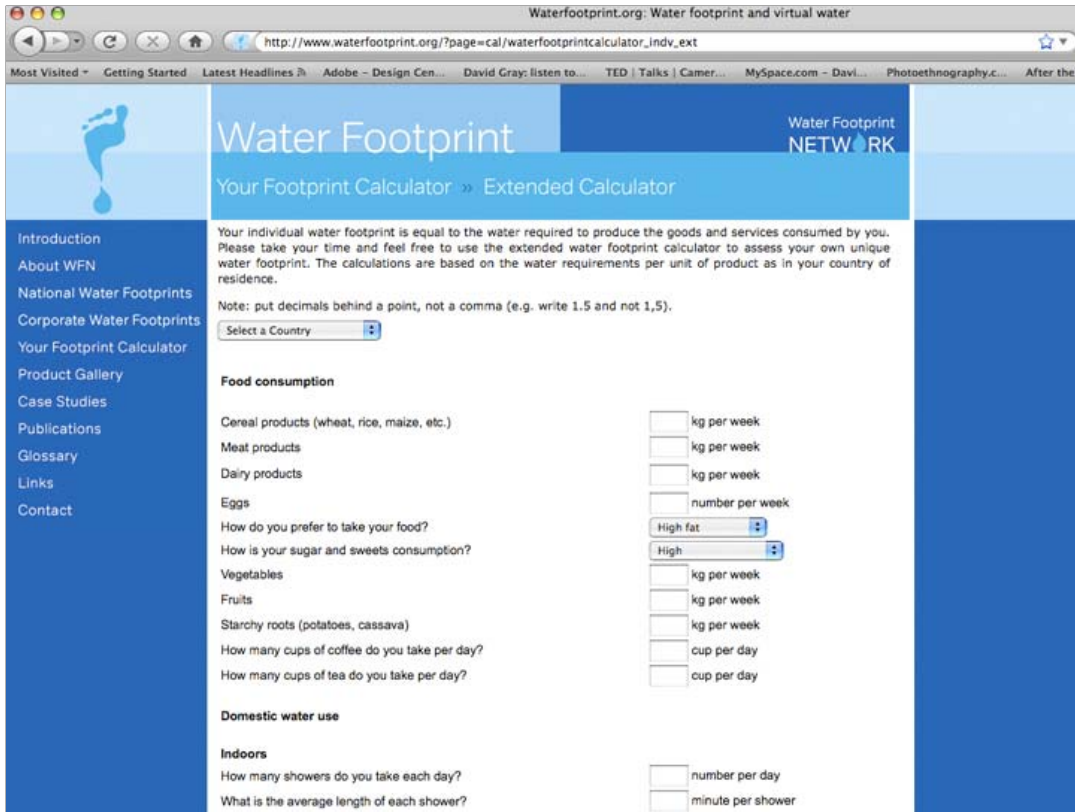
Waterfootprint.org: Water footprint and virtual water

http://www.waterfootprint.org/?page=cal/waterfootprintcalculator_indv_ext

Most Visited Getting Started Latest Headlines Adobe - Design Cen... David Gray: listen to... TED | Talks | Camer... MySpace.com - Davi... Photoethnography.c... After the

Water Footprint

Water Footprint NETWORK

Your Footprint Calculator » Extended Calculator

Introduction
About WFN
National Water Footprints
Corporate Water Footprints
Your Footprint Calculator
Product Gallery
Case Studies
Publications
Glossary
Links
Contact

Your individual water footprint is equal to the water required to produce the goods and services consumed by you. Please take your time and feel free to use the extended water footprint calculator to assess your own unique water footprint. The calculations are based on the water requirements per unit of product as in your country of residence.

Note: put decimals behind a point, not a comma (e.g. write 1.5 and not 1,5).

Select a Country

Food consumption

Cereal products (wheat, rice, maize, etc.) kg per week
Meat products kg per week
Dairy products kg per week
Eggs number per week
How do you prefer to take your food? High fat
How is your sugar and sweets consumption? High
Vegetables kg per week
Fruits kg per week
Starchy roots (potatoes, cassava) kg per week
How many cups of coffee do you take per day? cup per day
How many cups of tea do you take per day? cup per day

Domestic water use

Indoors
How many showers do you take each day? number per day
What is the average length of each shower? minute per shower